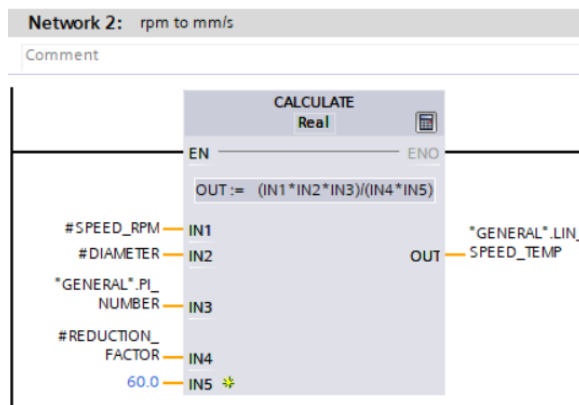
Network 2: rpm to mm/s

Comment

CALCULATE
Real

EN
ENO

OUT := (IN1*IN2*IN3)/(IN4*IN5)

#SPEED_RPM IN1
#DIAMETER IN2
"GENERAL".PI_NUMBER IN3
#REDUCTION_FACTOR IN4
60.0 IN5

OUT "GENERAL".LIN_SPEED_TEMP